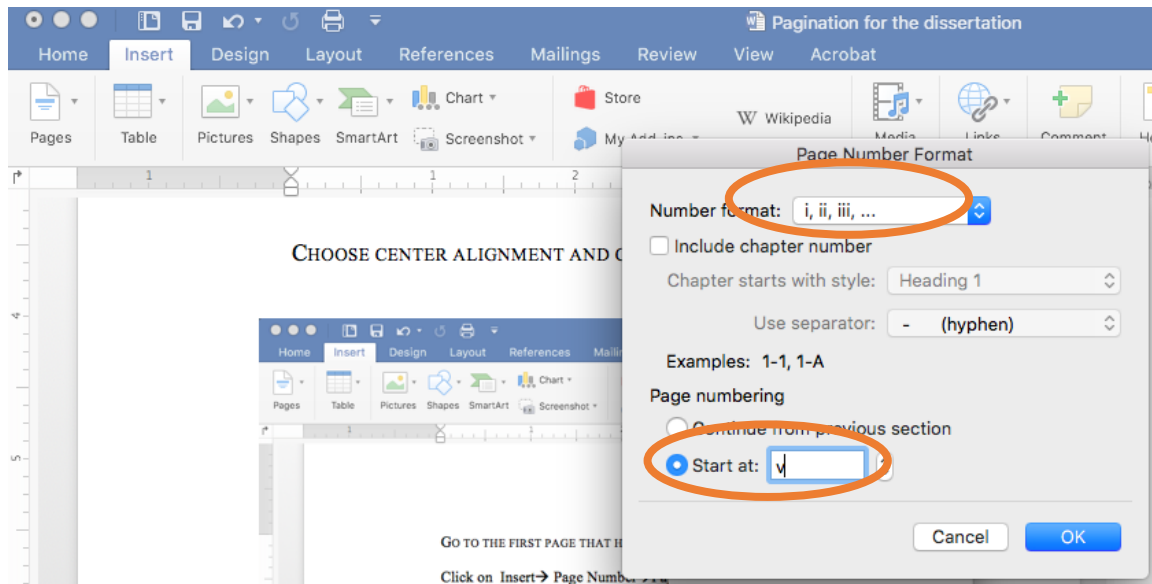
Pagination for the dissertation

Home Insert Design Layout References Mailings Review View Acrobat

Pages Table Pictures Shapes SmartArt Chart Screenshot Store My Add-ins Wikipedia Media Links Comment

CHOOSE CENTER ALIGNMENT AND C

Home Insert Design Layout References Maili

Pages Table Pictures Shapes SmartArt Chart Screenshot

GO TO THE FIRST PAGE THAT H

Click on Insert→ Page Numbe

Page Number Format

Number format: i, ii, iii, ...

Include chapter number

Chapter starts with style: Heading 1

Use separator: - (hyphen)

Examples: 1-1, 1-A

Page numbering

Continue from previous section

Start at: v

Cancel OK